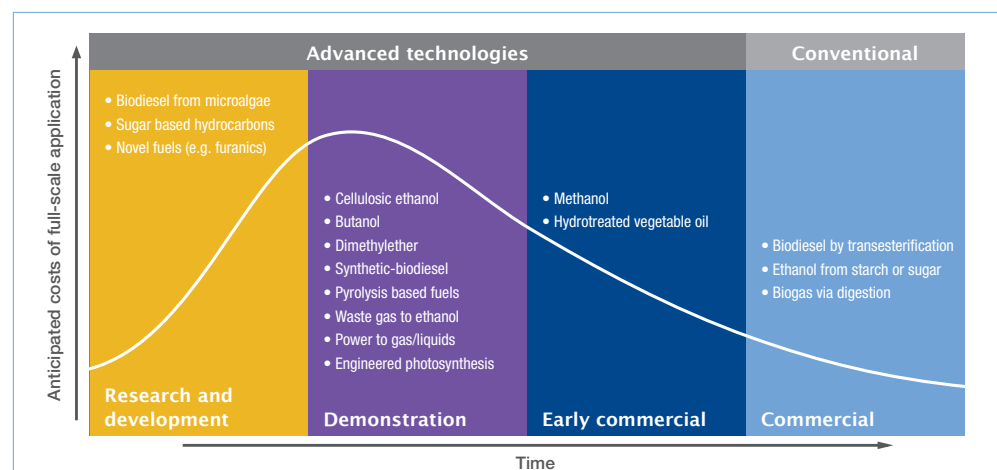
Advanced technologies

Conventional

Anticipated costs of full-scale application

• Biodiesel from microalgae
• Sugar based hydrocarbons
• Novel fuels (e.g. furanics)

Research and development

• Cellulosic ethanol
• Butanol
• Dimethylether
• Synthetic-biodiesel
• Pyrolysis based fuels
• Waste gas to ethanol
• Power to gas/liquids
• Engineered photosynthesis

Demonstration

• Methanol
• Hydrotreated vegetable oil

Early commercial

• Biodiesel by transesterification
• Ethanol from starch or sugar
• Biogas via digestion

Commercial

Time